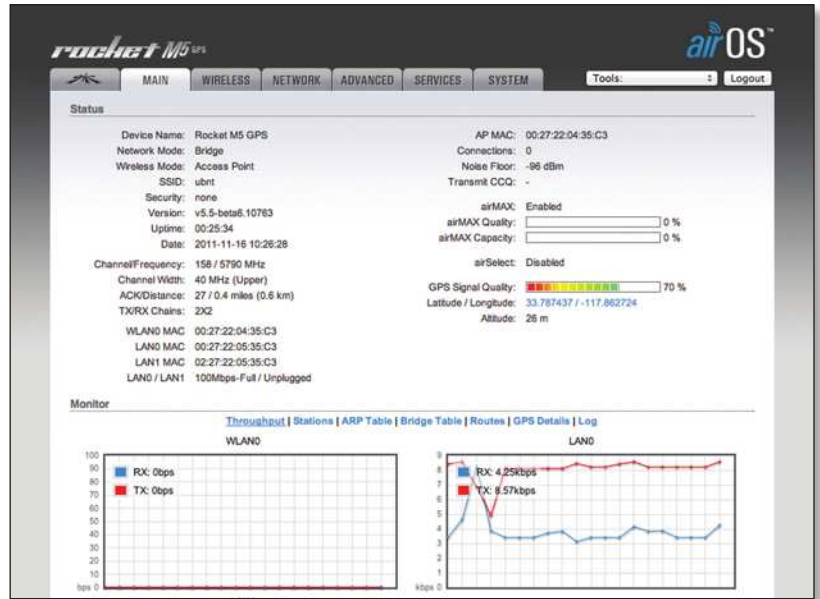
rocket M5 GPS

airOS™

MAIN | WIRELESS | NETWORK | ADVANCED | SERVICES | SYSTEM

Tools: | Logout

Status

Device Name: Rocket M5 GPS
Network Mode: Bridge
Wireless Mode: Access Point
SSID: ubnt
Security: none
Version: v5.5-beta6.10763
Uptime: 00:25:34
Date: 2011-11-16 10:26:28

Channel/Frequency: 158 / 5790 MHz
Channel Width: 40 MHz (Upper)
ACK/Distance: 27 / 0.4 miles (0.6 km)
TX/RX Chains: 2X2

WLAN0 MAC: 00:27:22:04:35:C3
LAN0 MAC: 00:27:22:05:35:C3
LAN1 MAC: 02:27:22:05:35:C3
LAN0 / LAN1: 100Mbps-Full / Unplugged

AP MAC: 00:27:22:04:35:C3
Connections: 0
Noise Floor: -96 dBm
Transmit CCQ: -

airMAX: Enabled
airMAX Quality: 0 %
airMAX Capacity: 0 %

airSelect: Disabled

GPS Signal Quality: 70 %
Latitude / Longitude: 33.787437 / -117.862724
Altitude: 26 m

Monitor

Throughput | Stations | ARP Table | Bridge Table | Routes | GPS Details | Log

WLAN0

100 90 80 70 60 50 40 30 20 10 bps 0

RX: 0bps
TX: 0bps

LAN0

9 8 7 6 5 4 3 2 1 kbps 0

RX: 4.25kbps
TX: 8.57kbps